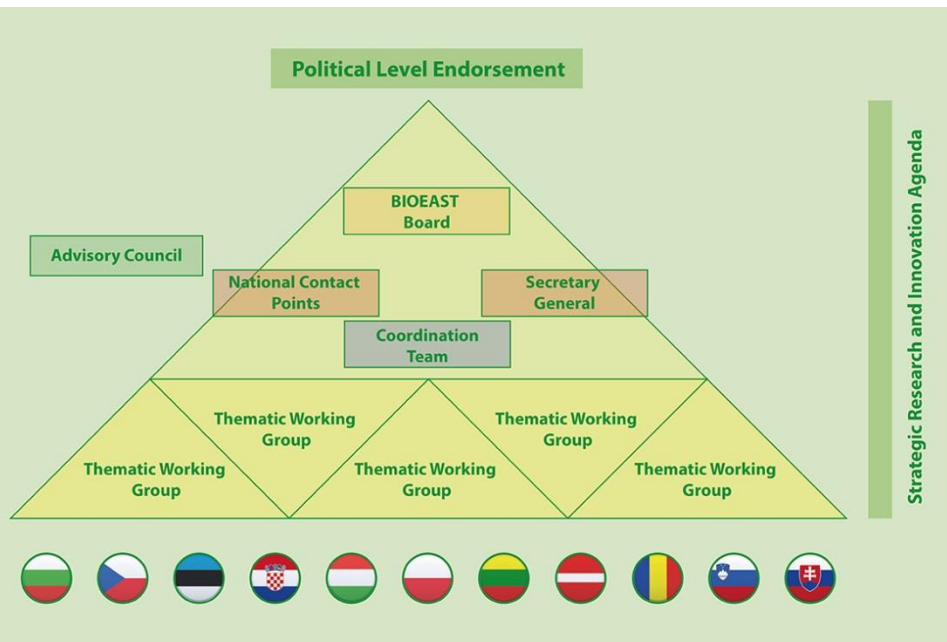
Political Level Endorsement

BIOEAST Board

Advisory Council

National Contact Points

Secretary General

Coordination Team

Thematic Working Group

Thematic Working Group

Thematic Working Group

Thematic Working Group

Thematic Working Group

Strategic Research and Innovation Agenda